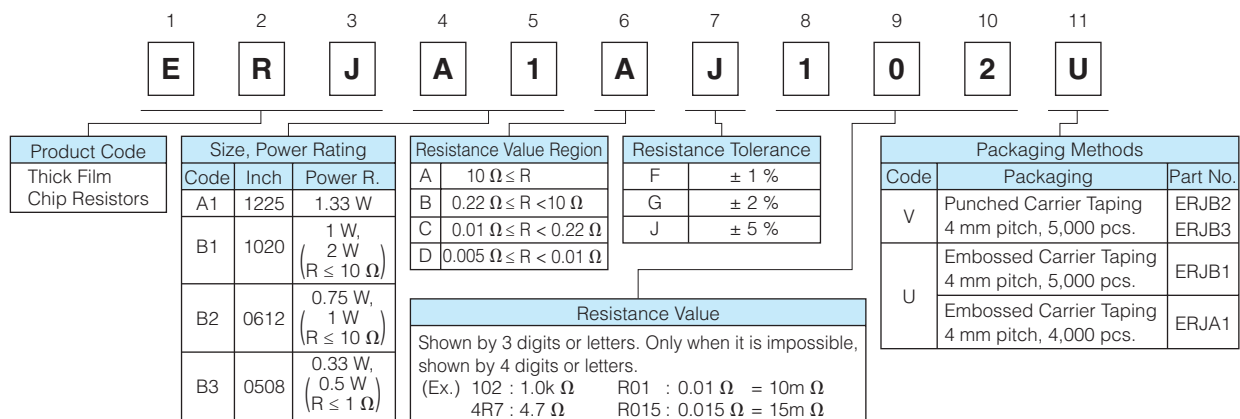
1 2 3 4 5 6 7 8 9 10 11

E R J A 1 A J 1 0 2 U

| Product Code |
|---|
| Thick Film Chip Resistors |

| Size, Power Rating | | |
|---|---|---|
| Code | Inch | Power R. |
| A1 | 1225 | 1.33 W |
| B1 | 1020 | 1 W, (2 W R ≤ 10 Ω) |
| B2 | 0612 | 0.75 W, (1 W R ≤ 10 Ω) |
| B3 | 0508 | 0.33 W, (0.5 W R ≤ 1 Ω) |

| Resistance Value Region | |
|---|---|
| A | 10 Ω ≤ R |
| B | 0.22 Ω ≤ R <10 Ω |
| C | 0.01 Ω ≤ R < 0.22 Ω |
| D | 0.005 Ω ≤ R < 0.01 Ω |

| Resistance Tolerance | |
|---|---|
| F | ± 1 % |
| G | ± 2 % |
| J | ± 5 % |

Resistance Value
Shown by 3 digits or letters. Only when it is impossible, shown by 4 digits or letters.
(Ex.) 102 : 1.0k Ω R01 : 0.01 Ω = 10m Ω
4R7 : 4.7 Ω R015 : 0.015 Ω = 15m Ω

| Packaging Methods | | |
|---|---|---|
| Code | Packaging | Part No. |
| V | Punched Carrier Taping 4 mm pitch, 5,000 pcs. | ERJB2 ERJB3 |
| U | Embossed Carrier Taping 4 mm pitch, 5,000 pcs. | ERJB1 |
| U | Embossed Carrier Taping 4 mm pitch, 4,000 pcs. | ERJA1 |